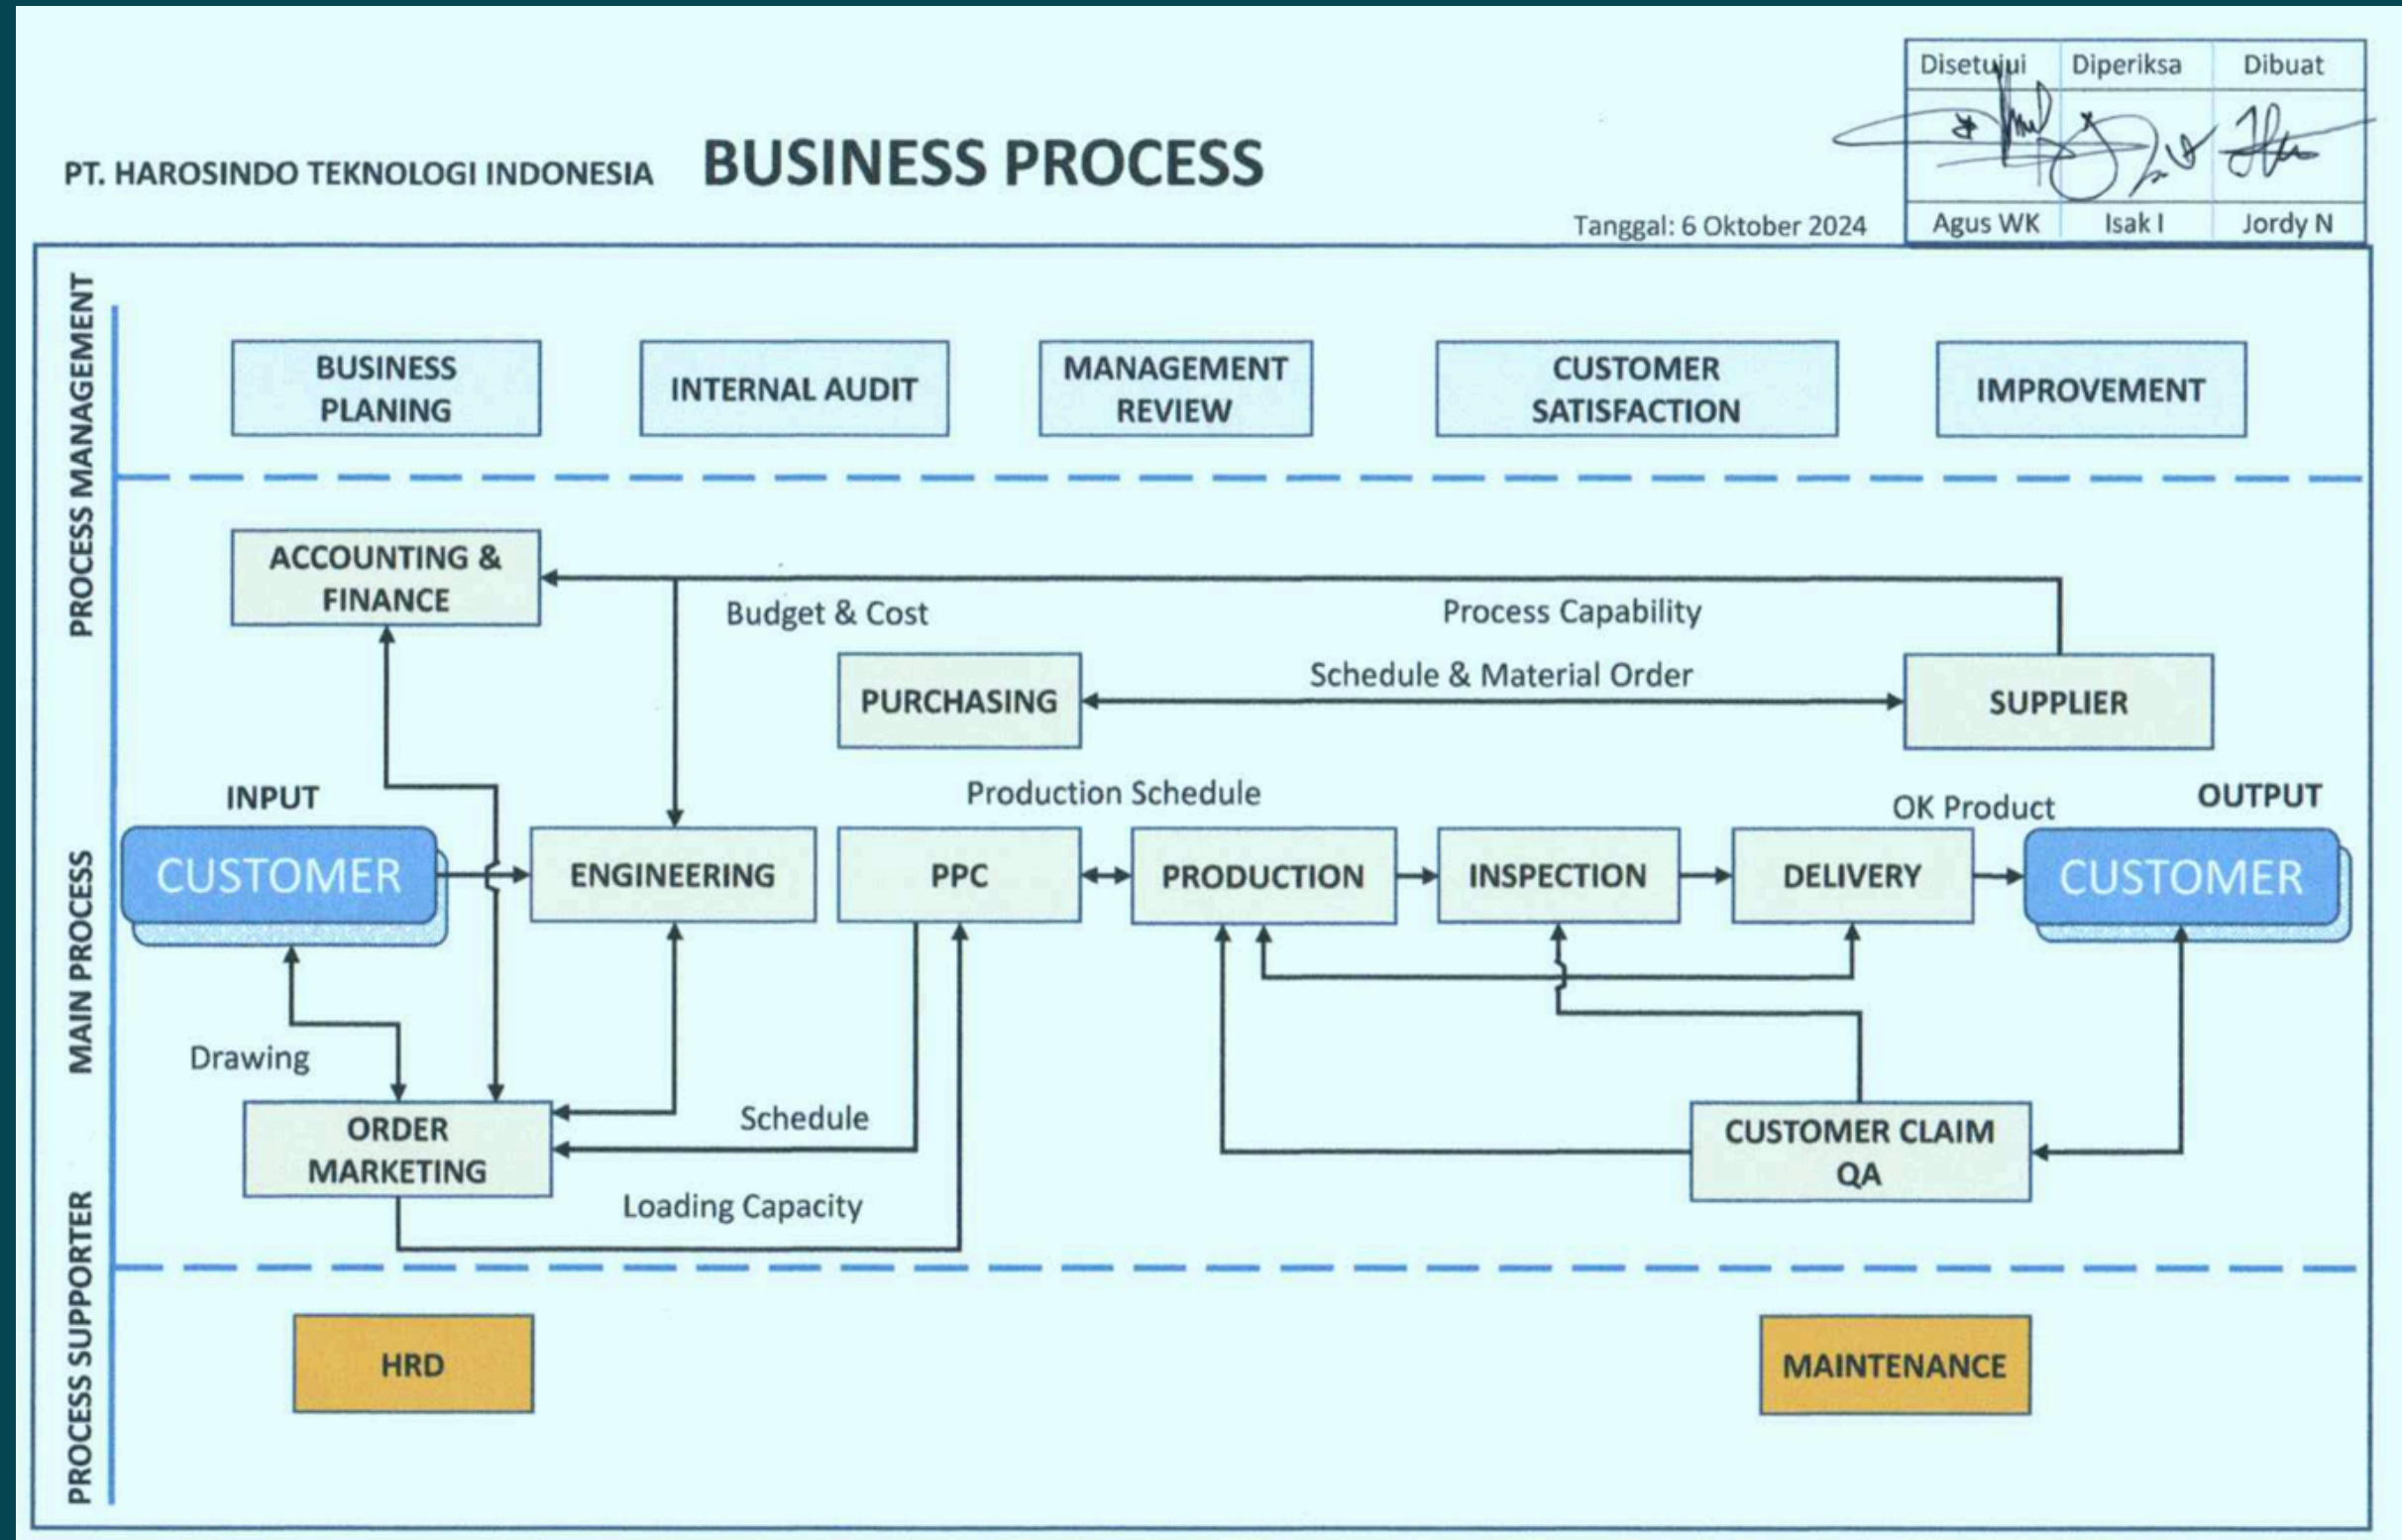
PT. HAROSINDO TEKNOLOGI INDONESIA BUSINESS PROCESS

| Disetujui | Diperiksa | Dibuat |
|---|---|---|
| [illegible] | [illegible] | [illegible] |
| Agus WK | Isak I | Jordy N |

Tanggal: 6 Oktober 2024

PROCESS MANAGEMENT

BUSINESS PLANING
INTERNAL AUDIT
MANAGEMENT REVIEW
CUSTOMER SATISFACTION
IMPROVEMENT

MAIN PROCESS

ACCOUNTING & FINANCE
Budget & Cost
Process Capability
PURCHASING
Schedule & Material Order
SUPPLIER
INPUT
CUSTOMER
Production Schedule
OK Product
OUTPUT
ENGINEERING
PPC
PRODUCTION
INSPECTION
DELIVERY
CUSTOMER
Drawing
ORDER MARKETING
Schedule
Loading Capacity
CUSTOMER CLAIM QA

PROCESS SUPPORTER

HRD
MAINTENANCE